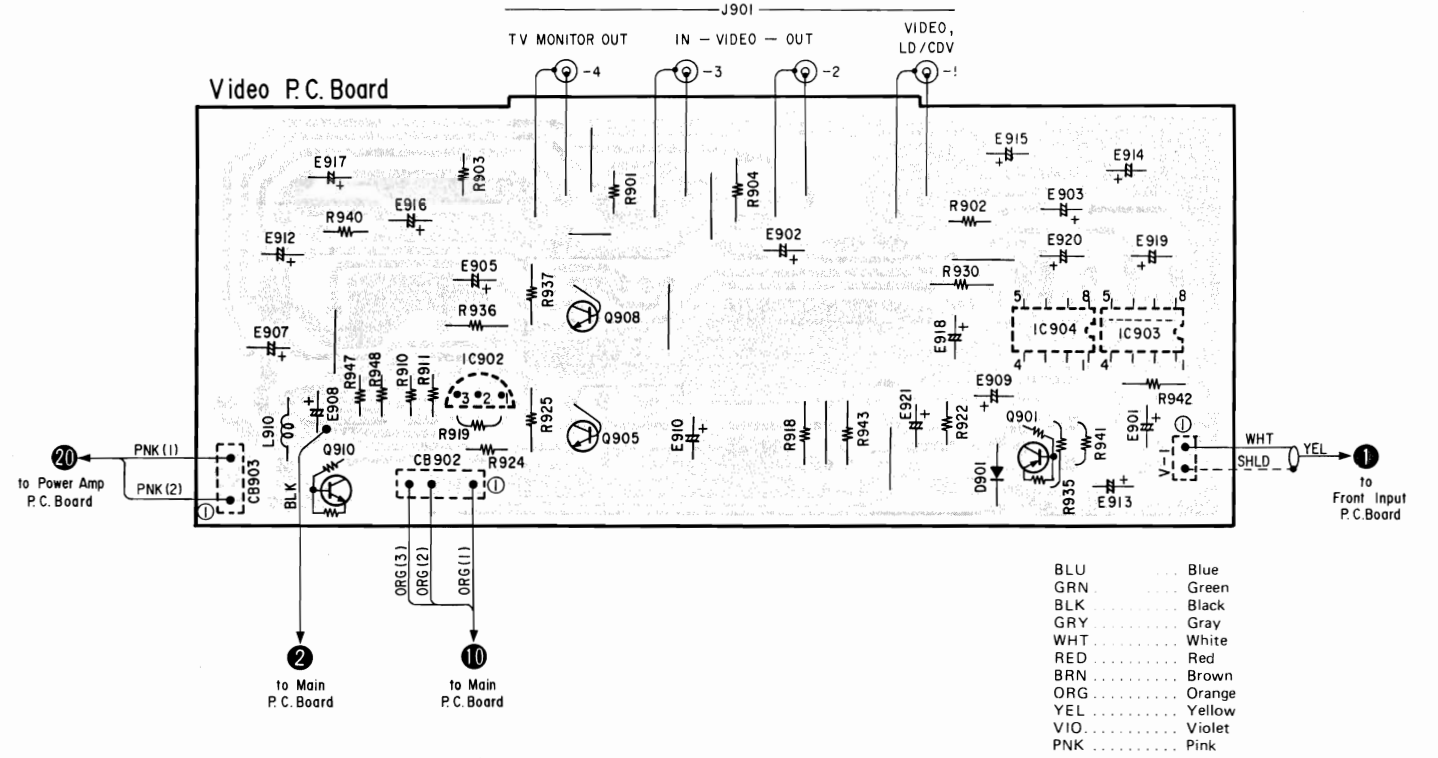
J901

TV MONITOR OUT

IN — VIDEO — OUT

VIDEO, LD/CDV

-4

-3

-2

-1

Video P.C. Board

E917

R903

R901

R904

E915

E914

R940

E916

E903

R902

E912

E902

E920

E919

E905

R930

R937

R936

Q908

5 8 5 8

IC904 IC903

4 1 4 1

E907

E918

IC902

R947

R948

R910

R911

3 2 1

E909

R942

E908

L910

R925

R919

Q905

E910

R918

R943

E921

R922

Q901

E901

1

WHT

YEL

PNK (1)

R924

R941

20

to Power Amp P.C. Board

PNK (2)

CB903

Q910

CB902

1

D901

R935

E913

SHLD

1

to Front Input P.C.Board

1

BLK

ORG(3)

ORG(2)

ORG(1)

2

to Main P.C. Board

10

to Main P.C. Board

BLU ....... Blue
GRN ....... Green
BLK ....... Black
GRY ....... Gray
WHT ....... White
RED ....... Red
BRN ....... Brown
ORG ....... Orange
YEL ....... Yellow
VIO ....... Violet
PNK ....... Pink